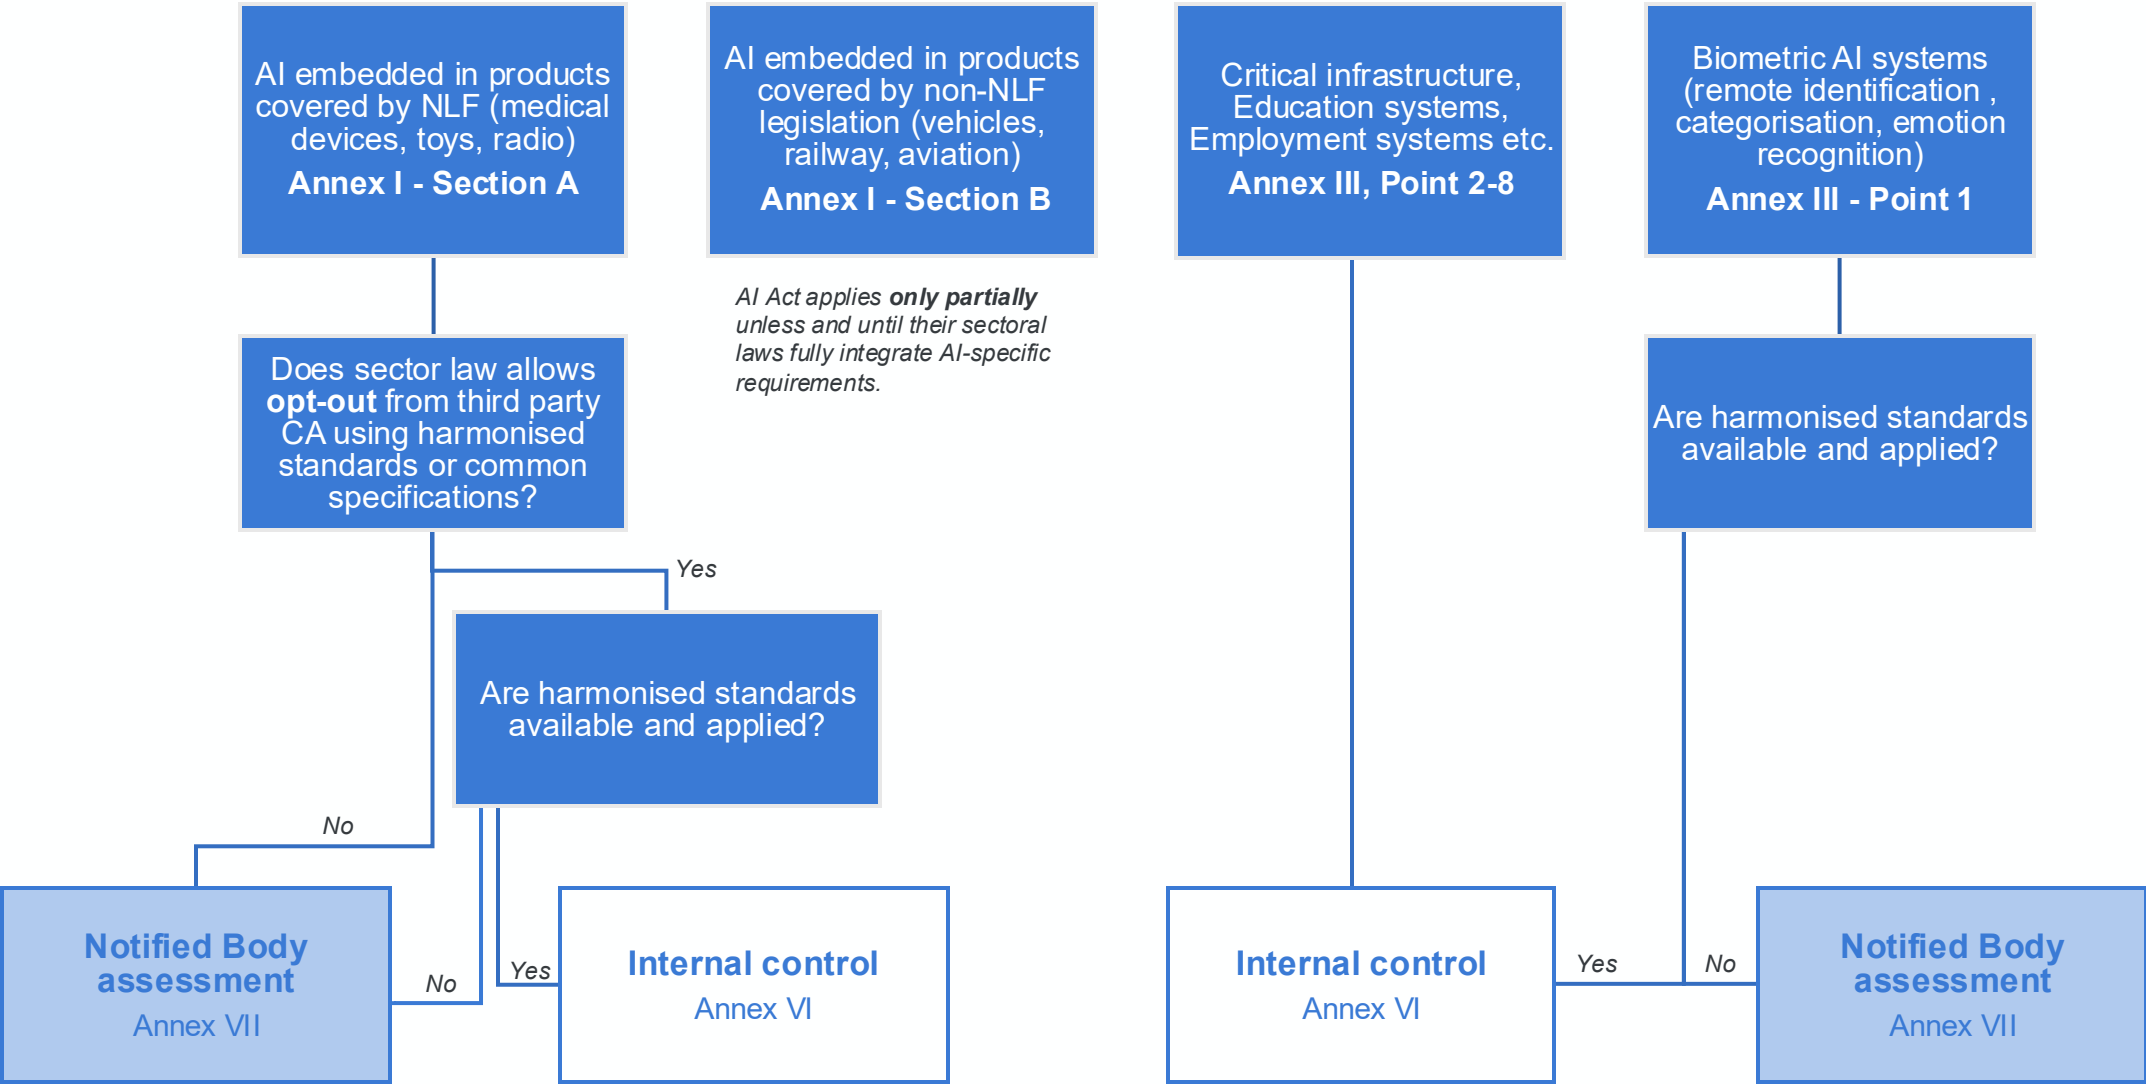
AI embedded in products covered by NLF (medical devices, toys, radio)
**Annex I - Section A**

AI embedded in products covered by non-NLF legislation (vehicles, railway, aviation)
**Annex I - Section B**

Critical infrastructure, Education systems, Employment systems etc.
**Annex III, Point 2-8**

Biometric AI systems (remote identification , categorisation, emotion recognition)
**Annex III - Point 1**

AI Act applies **only partially** unless and until their sectoral laws fully integrate AI-specific requirements.

Does sector law allows **opt-out** from third party CA using harmonised standards or common specifications?

Are harmonised standards available and applied?

Yes

Are harmonised standards available and applied?

No

No

Yes

Yes

No

Notified Body assessment
Annex VII

Internal control
Annex VI

Internal control
Annex VI

Notified Body assessment
Annex VII